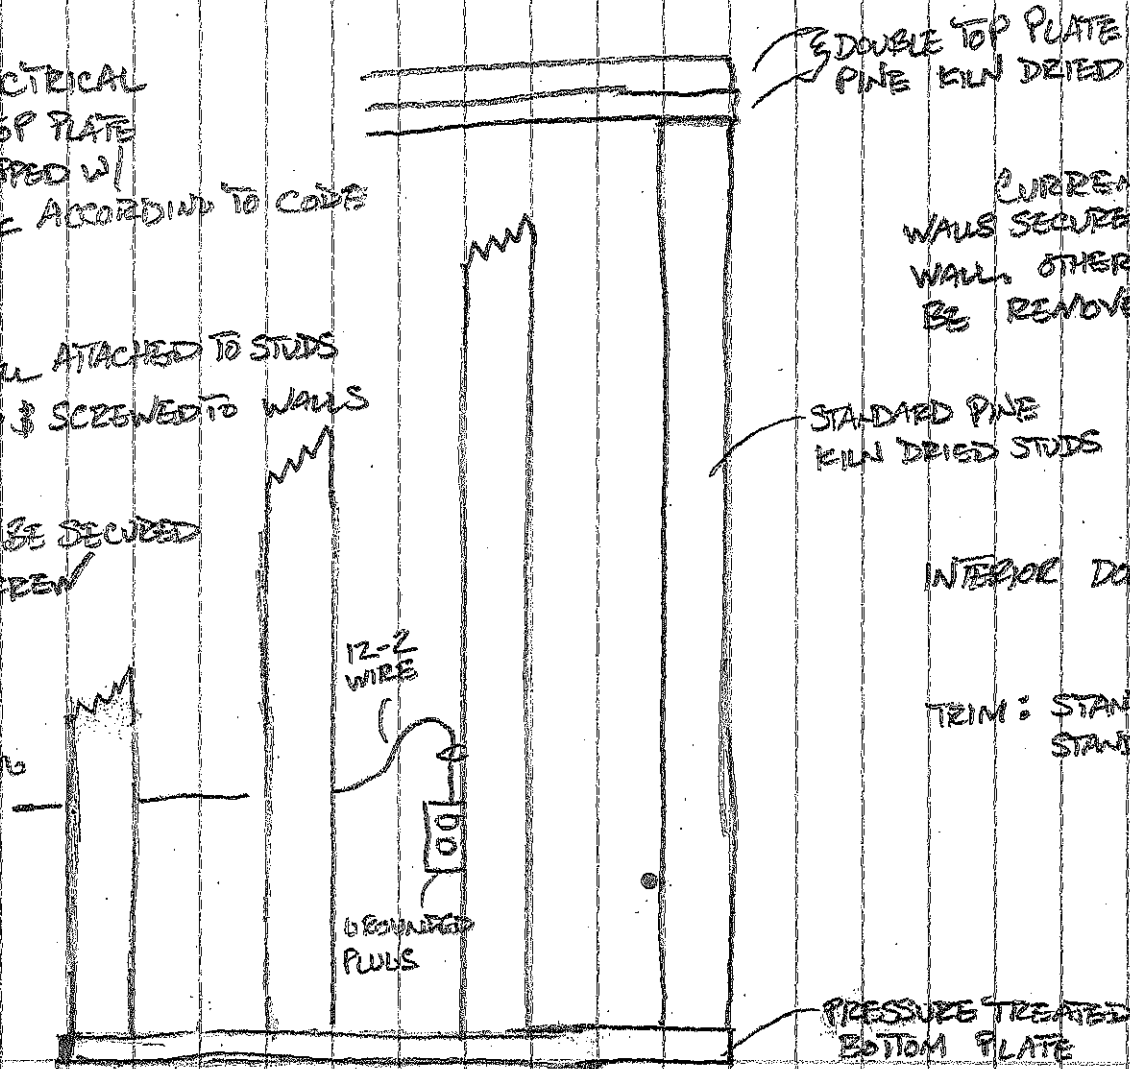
CTRICAL
OP PLATE
PPED W/
ACCORDING TO CODE

L ATTACHED TO STUDS
$ SCREWED TO WALLS

BE SECURED
REW

12-2
WIRE

GROUNDED
PLUGS

DOUBLE TOP PLATE
PINE KILN DRIED

CURREN
WALLS SECURE
WALL, OTHER
BE REMOVE

STANDARD PINE
KILN DRIED STUDS

INTERIOR DO

TRIM: STAN
STAN

PRESSURE TREATED
BOTTOM PLATE